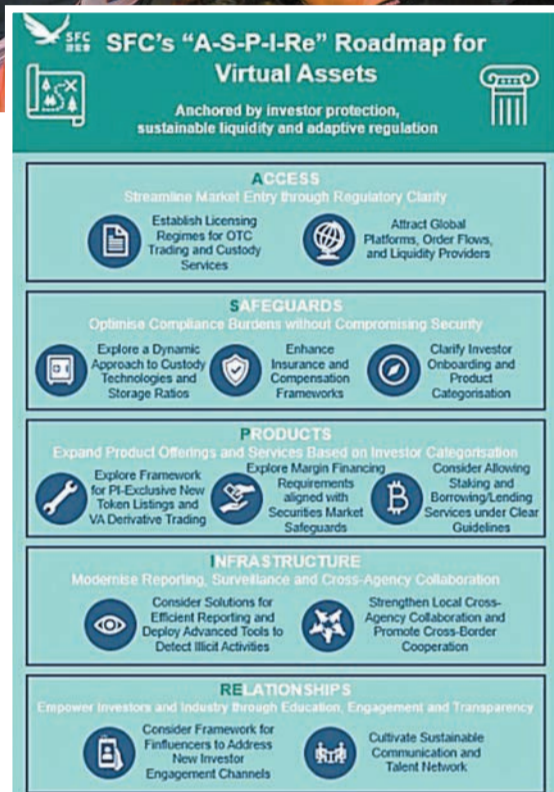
SFC 證監會

SFC's "A-S-P-I-Re" Roadmap for Virtual Assets

Anchored by investor protection, sustainable liquidity and adaptive regulation

ACCESS
Streamline Market Entry through Regulatory Clarity

Establish Licensing Regimes for OTC Trading and Custody Services

Attract Global Platforms, Order Flows, and Liquidity Providers

SAFEGUARDS
Optimise Compliance Burdens without Compromising Security

Explore a Dynamic Approach to Custody Technologies and Storage Ratios

Enhance Insurance and Compensation Frameworks

Clarify Investor Onboarding and Product Categorisation

PRODUCTS
Expand Product Offerings and Services Based on Investor Categorisation

Explore Framework for PI-Exclusive New Token Listings and VA Derivative Trading

Explore Margin Financing Requirements aligned with Securities Market Safeguards

Consider Allowing Staking and Borrowing/Lending Services under Clear Guidelines

INFRASTRUCTURE
Modernise Reporting, Surveillance and Cross-Agency Collaboration

Consider Solutions for Efficient Reporting and Deploy Advanced Tools to Detect Illicit Activities

Strengthen Local Cross-Agency Collaboration and Promote Cross-Border Cooperation

RELATIONSHIPS
Empower Investors and Industry through Education, Engagement and Transparency

Consider Framework for Finfluencers to Address New Investor Engagement Channels

Cultivate Sustainable Communication and Talent Network